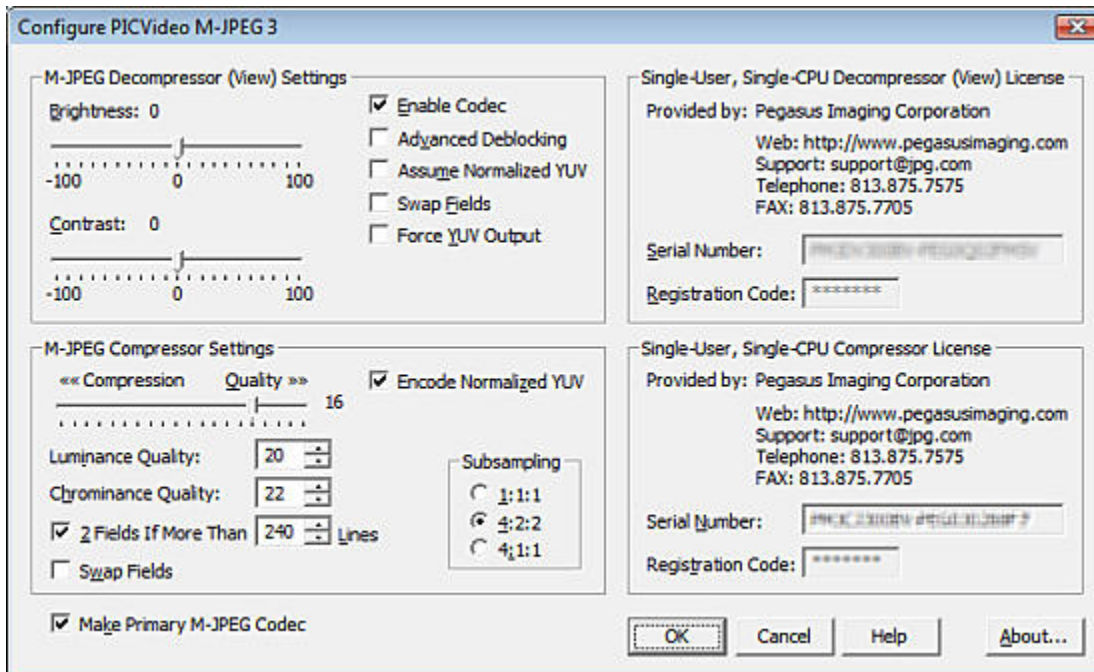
Configure PICVideo M-JPEG 3

M-JPEG Decompressor (View) Settings

Brightness: 0

-100 0 100

Contrast: 0

-100 0 100

Enable Codec
Advanced Deblocking
Assume Normalized YUV
Swap Fields
Force YUV Output

Single-User, Single-CPU Decompressor (View) License

Provided by: Pegasus Imaging Corporation

Web: http://www.pegasusimaging.com
Support: support@jpg.com
Telephone: 813.875.7575
FAX: 813.875.7705

Serial Number: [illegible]

Registration Code: *******

M-JPEG Compressor Settings

«« Compression Quality »»

16

Encode Normalized YUV

Luminance Quality: 20

Chrominance Quality: 22

2 Fields If More Than 240 Lines

Swap Fields

Subsampling
1:1:1
4:2:2
4:1:1

Single-User, Single-CPU Compressor License

Provided by: Pegasus Imaging Corporation

Web: http://www.pegasusimaging.com
Support: support@jpg.com
Telephone: 813.875.7575
FAX: 813.875.7705

Serial Number: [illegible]

Registration Code: *******

Make Primary M-JPEG Codec

OK Cancel Help About...